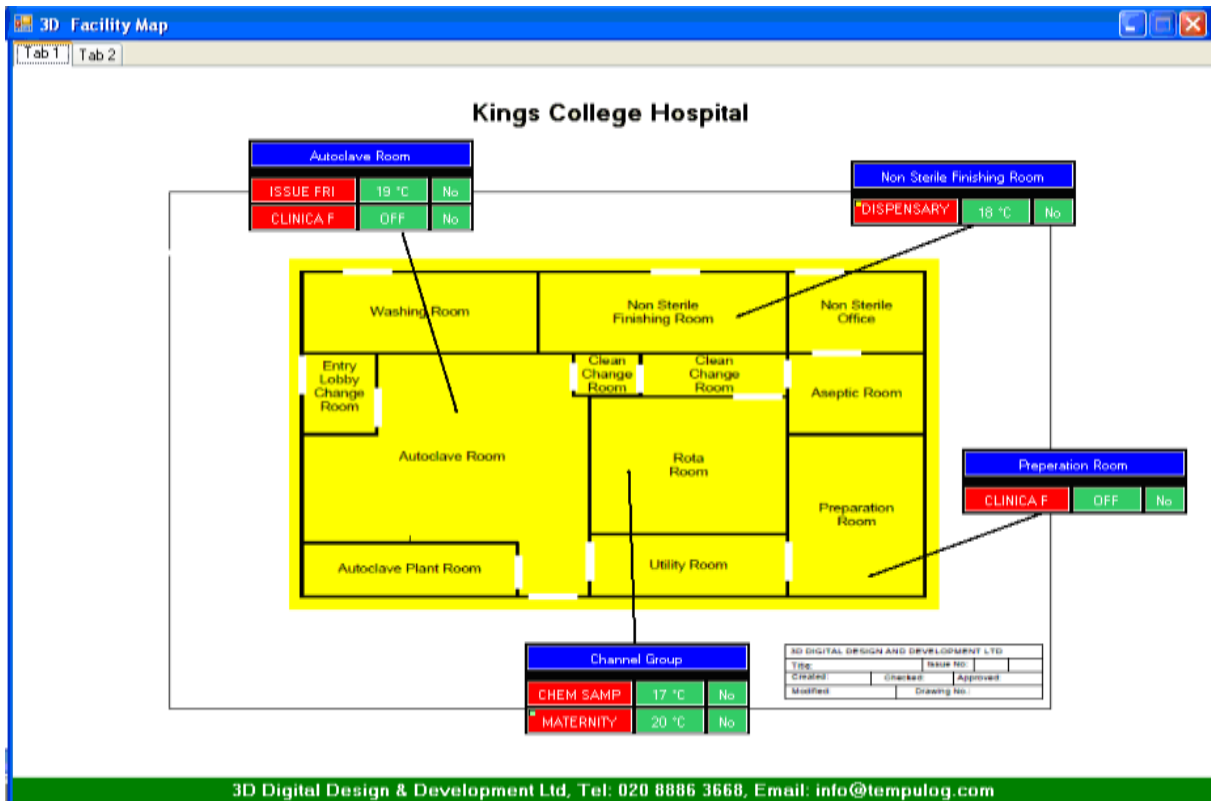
3D Facility Map

Tab 1 | Tab 2

Kings College Hospital

Autoclave Room

| ISSUE FRI | 19 °C | No |
|---|---|---|
| CLINICA F | OFF | No |

Non Sterile Finishing Room

| DISPENSARY | 18 °C | No |
|---|---|---|

Washing Room

Non Sterile Finishing Room

Non Sterile Office

Entry Lobby Change Room

Clean Change Room

Clean Change Room

Aseptic Room

Autoclave Room

Rota Room

Preparation Room

Autoclave Plant Room

Utility Room

Preperation Room

| CLINICA F | OFF | No |
|---|---|---|

Channel Group

| CHEM SAMP | 17 °C | No |
|---|---|---|
| MATERNITY | 20 °C | No |

3D DIGITAL DESIGN AND DEVELOPMENT LTD
Title: Issue No:
Created: Checked: Approved:
Modified: Drawing No.:

3D Digital Design & Development Ltd, Tel: 020 8886 3668, Email: info@tempulog.com